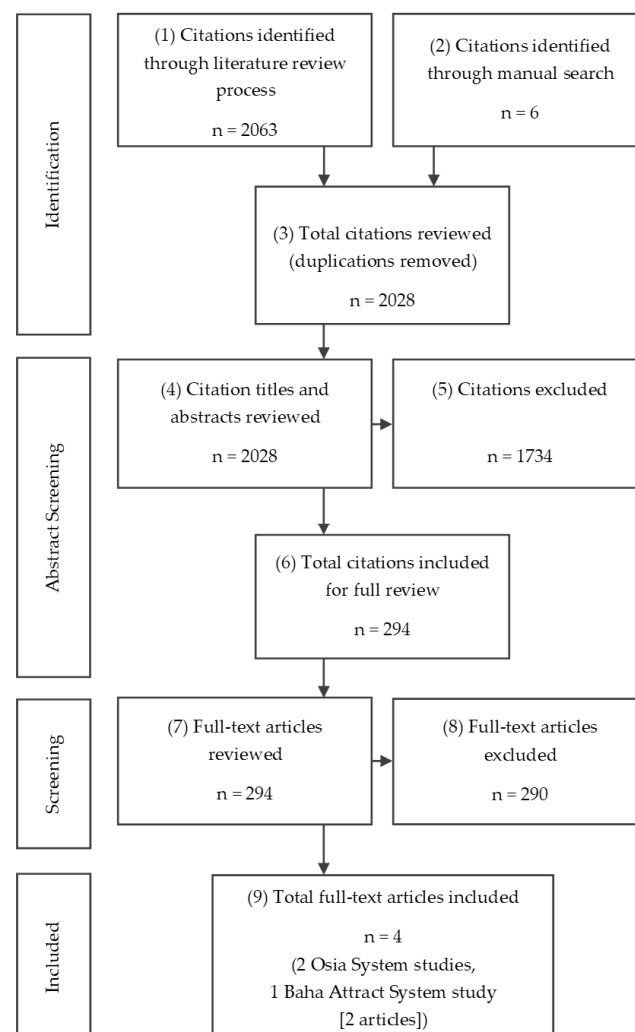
Identification

(1) Citations identified through literature review process

n = 2063

(2) Citations identified through manual search

n = 6

(3) Total citations reviewed (duplications removed)

n = 2028

Abstract Screening

(4) Citation titles and abstracts reviewed

n = 2028

(5) Citations excluded

n = 1734

(6) Total citations included for full review

n = 294

Screening

(7) Full-text articles reviewed

n = 294

(8) Full-text articles excluded

n = 290

Included

(9) Total full-text articles included

n = 4
(2 Osia System studies,
1 Baha Attract System study
[2 articles])